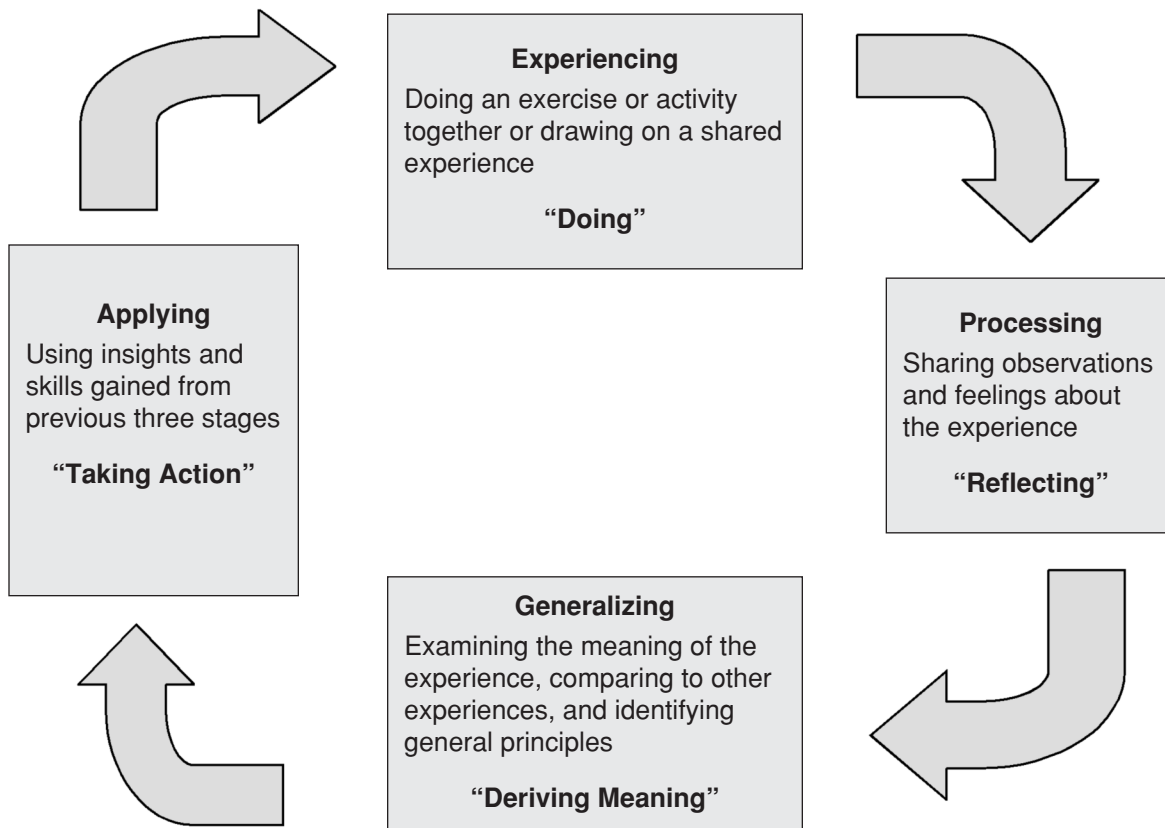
**Experiencing**
Doing an exercise or activity together or drawing on a shared experience

**"Doing"**

**Processing**
Sharing observations and feelings about the experience

**"Reflecting"**

**Generalizing**
Examining the meaning of the experience, comparing to other experiences, and identifying general principles

**"Deriving Meaning"**

**Applying**
Using insights and skills gained from previous three stages

**"Taking Action"**